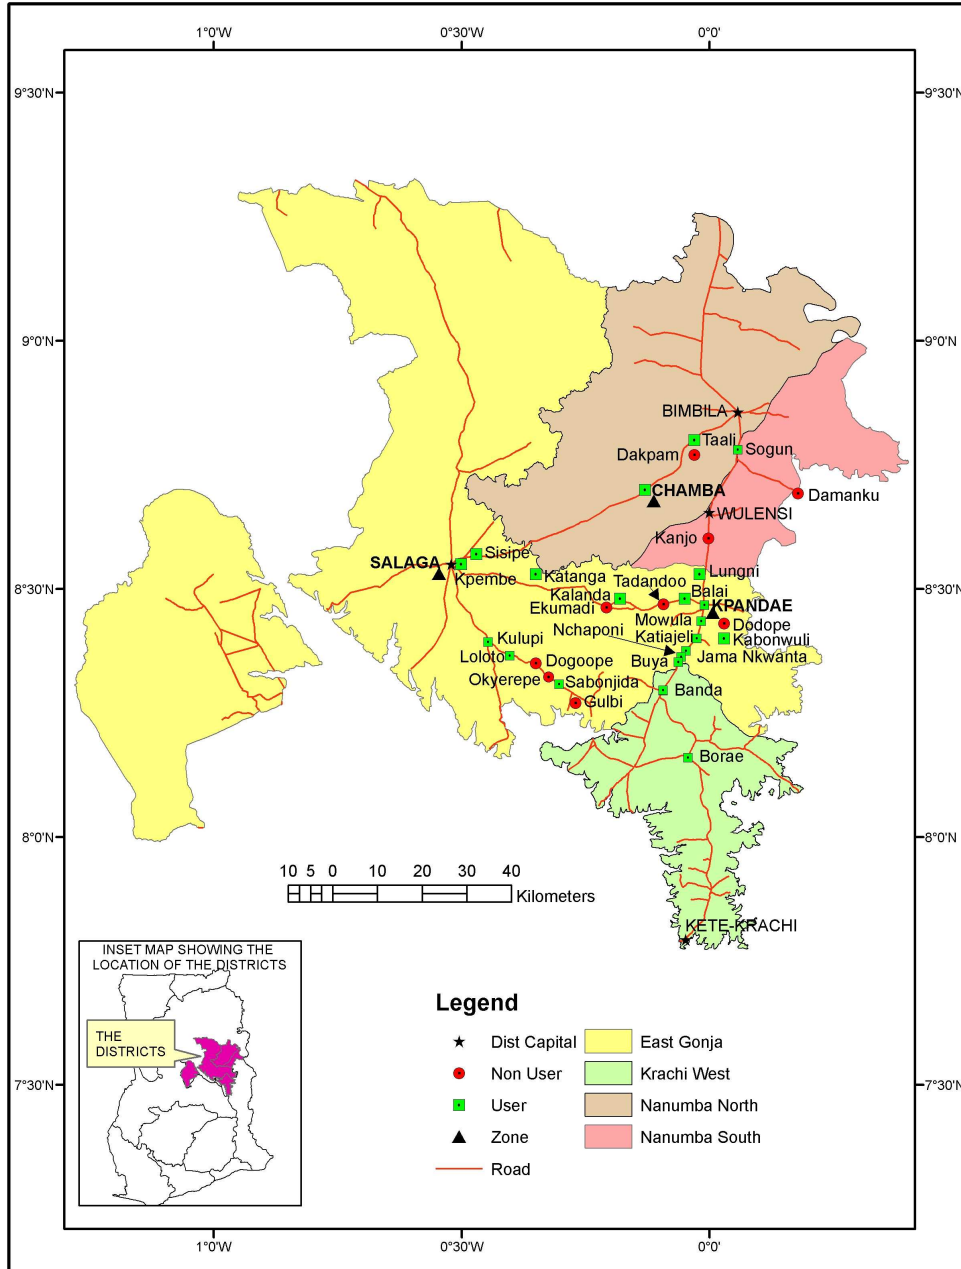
1°0'W 0°30'W 0°0'

9°30'N 9°30'N

9°0'N 9°0'N

8°30'N 8°30'N

8°0'N 8°0'N

7°30'N 7°30'N

1°0'W 0°30'W 0°0'

BIMBILA
Taali
Sogun
Dakpam
CHAMBA
Damanku
WULENSI
Kanjo
SALAGA
Sisipe
Kpembe
Katanga
Lungni
Tadandoo
Kalanda
Balai
Ekumadi
KPANDAE
Mowula
Dodope
Nchaponi
Katiajeli
Kabonwuli
Kulupi
Loloto
Dogoope
Buya
Jama Nkwanta
Okyerepe
Sabonjida
Gulbi
Banda
Borae
KETE-KRACHI

10 5 0 10 20 30 40
Kilometers

INSET MAP SHOWING THE LOCATION OF THE DISTRICTS
THE DISTRICTS

Legend
Dist Capital
Non User
User
Zone
Road
East Gonja
Krachi West
Nanumba North
Nanumba South